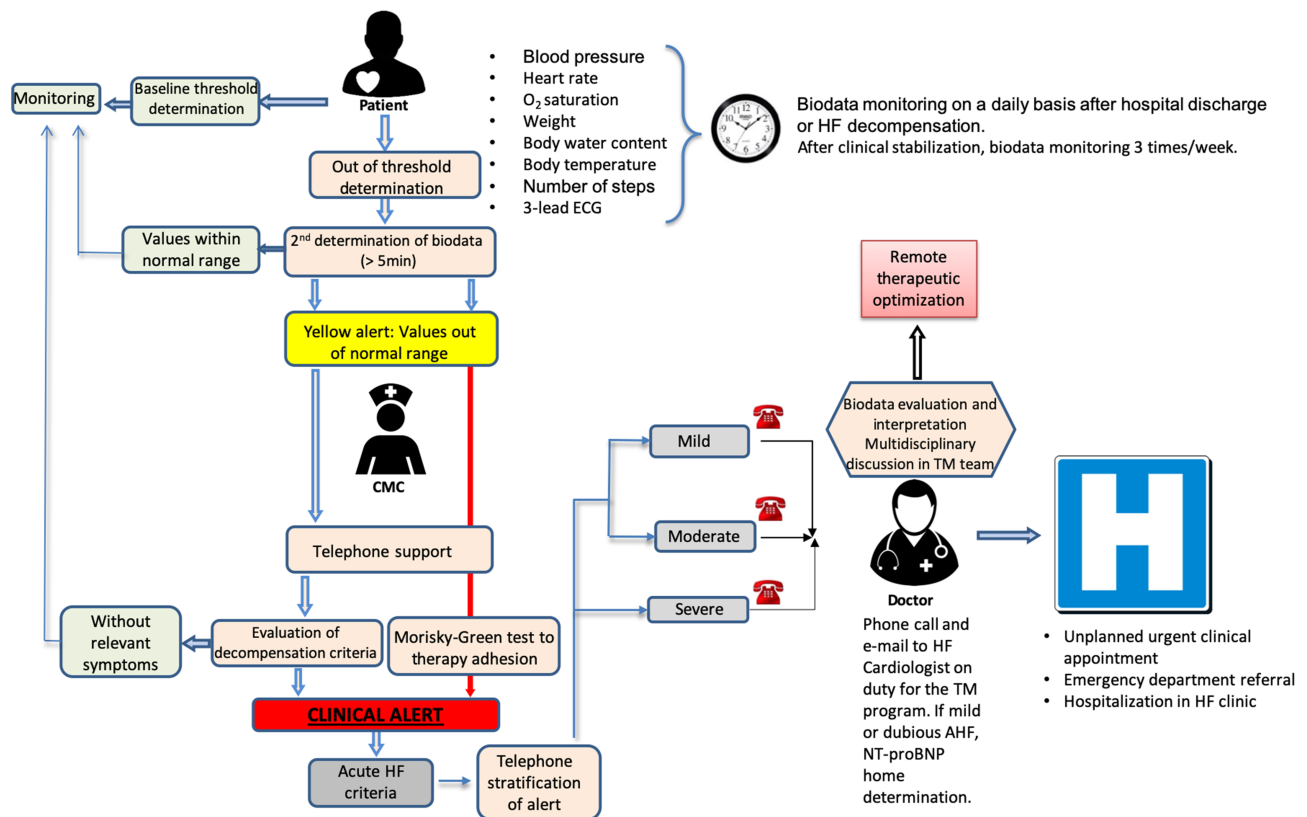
Patient

Monitoring

Baseline threshold determination

Out of threshold determination

- Blood pressure
- Heart rate
- $O_2$ saturation
- Weight
- Body water content
- Body temperature
- Number of steps
- 3-lead ECG

Biodata monitoring on a daily basis after hospital discharge or HF decompensation.
After clinical stabilization, biodata monitoring 3 times/week.

Values within normal range

2$^{nd}$ determination of biodata (> 5min)

Remote therapeutic optimization

Yellow alert: Values out of normal range

CMC

Biodata evaluation and interpretation Multidisciplinary discussion in TM team

Mild

Moderate

Severe

Telephone support

Doctor

Without relevant symptoms

Evaluation of decompensation criteria

Morisky-Green test to therapy adhesion

CLINICAL ALERT

Acute HF criteria

Telephone stratification of alert

Phone call and e-mail to HF Cardiologist on duty for the TM program. If mild or dubious AHF, NT-proBNP home determination.

- Unplanned urgent clinical appointment
- Emergency department referral
- Hospitalization in HF clinic